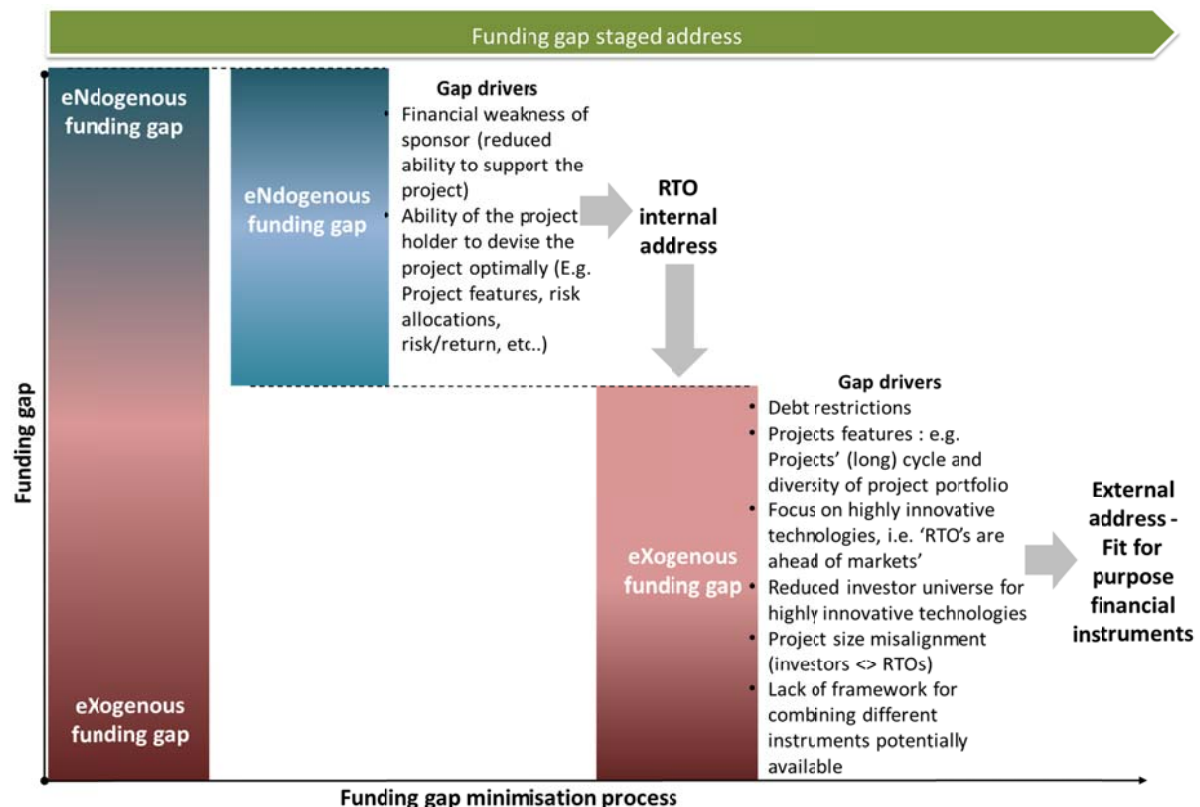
Funding gap staged address

Funding gap

eNdogenous funding gap

eXogenous funding gap

eNdogenous funding gap

Gap drivers
• Financial weakness of sponsor (reduced ability to support the project)
• Ability of the project holder to devise the project optimally (E.g. Project features, risk allocations, risk/return, etc..)

RTO internal address

eXogenous funding gap

Gap drivers
• Debt restrictions
• Projects features : e.g. Projects' (long) cycle and diversity of project portfolio
• Focus on highly innovative technologies, i.e. 'RTO's are ahead of markets'
• Reduced investor universe for highly innovative technologies
• Project size misalignment (investors <> RTOs)
• Lack of framework for combining different instruments potentially available

External address - Fit for purpose financial instruments

Funding gap minimisation process